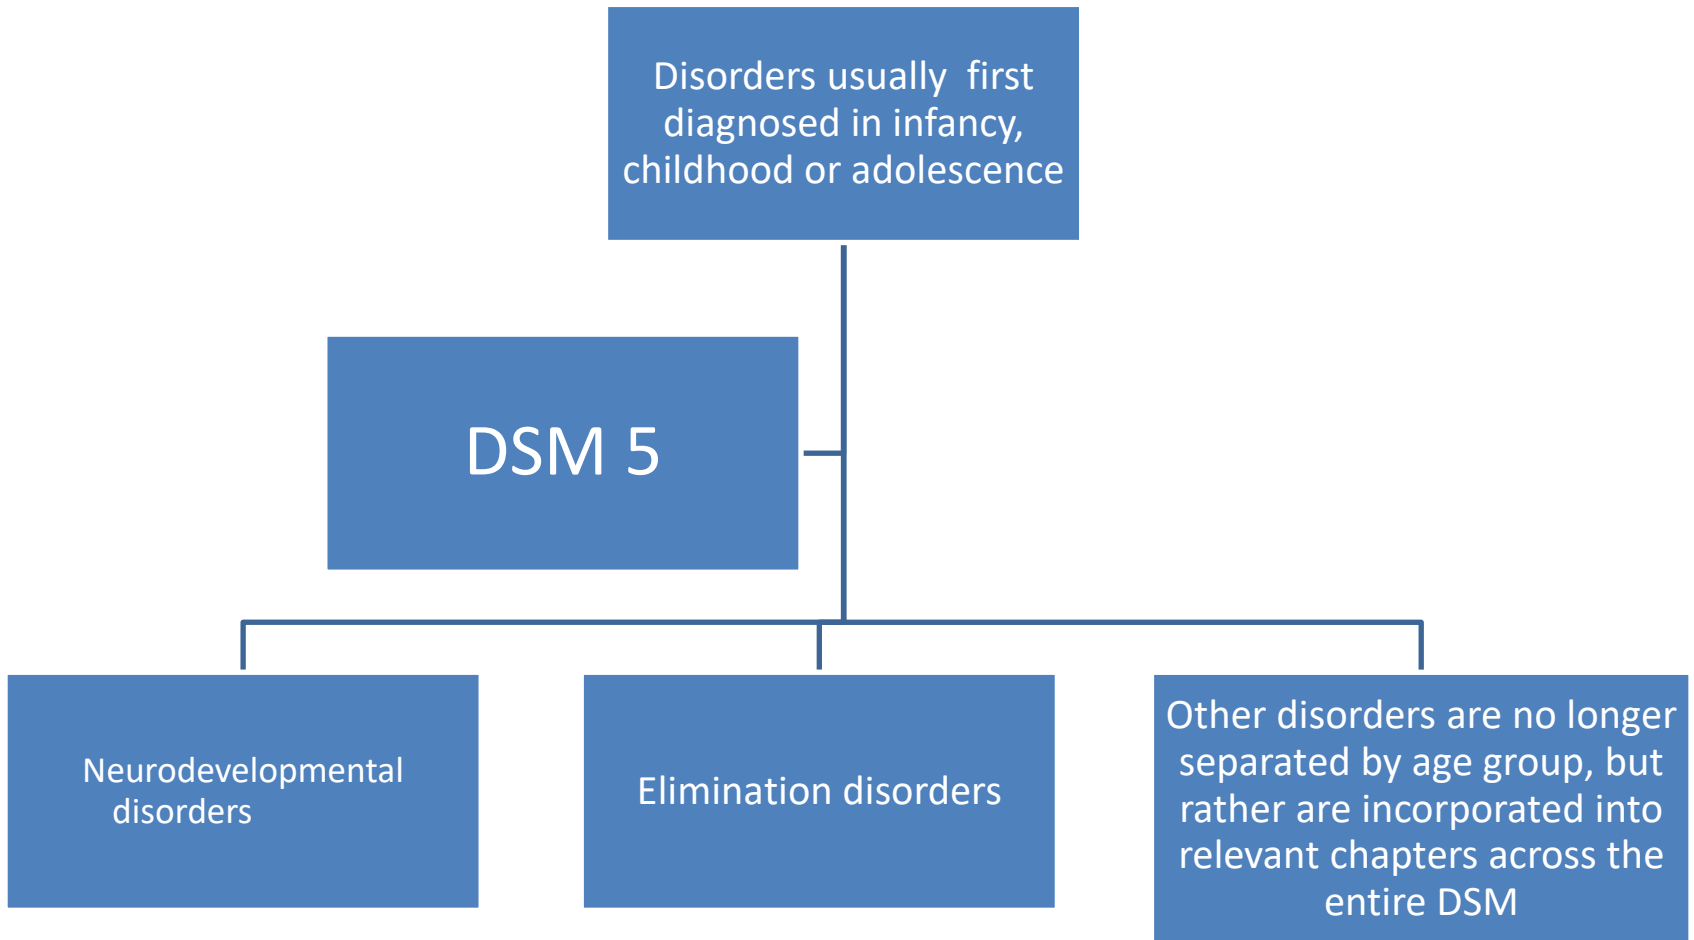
Disorders usually first diagnosed in infancy, childhood or adolescence

DSM 5

Neurodevelopmental disorders

Elimination disorders

Other disorders are no longer separated by age group, but rather are incorporated into relevant chapters across the entire DSM